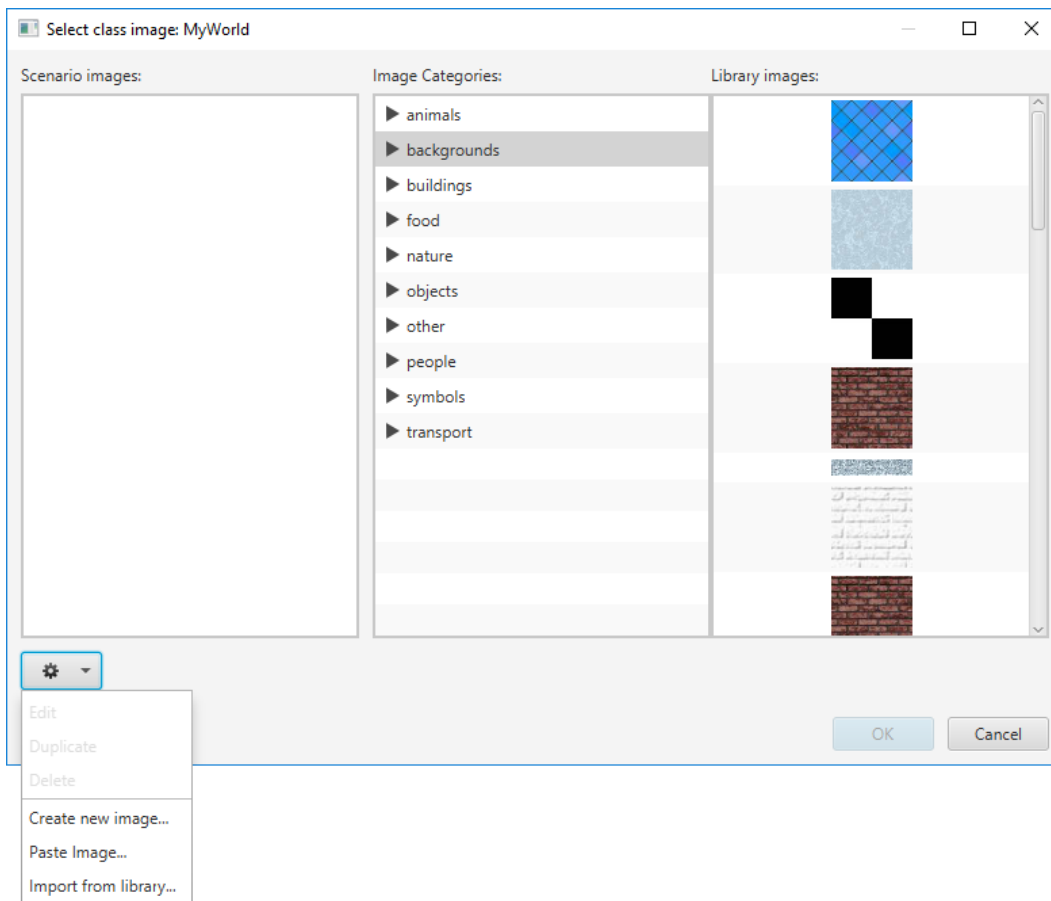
Select class image: MyWorld

Scenario images:

Image Categories:

animals
backgrounds
buildings
food
nature
objects
other
people
symbols
transport

Library images:

Edit
Duplicate
Delete
Create new image...
Paste Image...
Import from library...

OK
Cancel